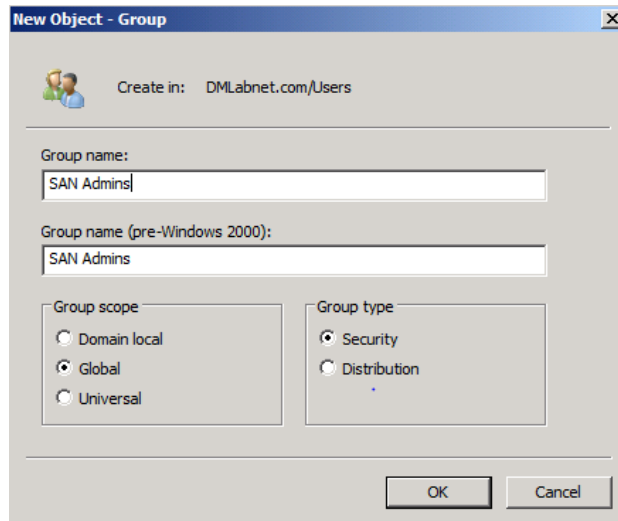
New Object - Group

Create in: DMLabnet.com/Users

Group name:

SAN Admins

Group name (pre-Windows 2000):

SAN Admins

Group scope

Domain local

Global

Universal

Group type

Security

Distribution

OK

Cancel